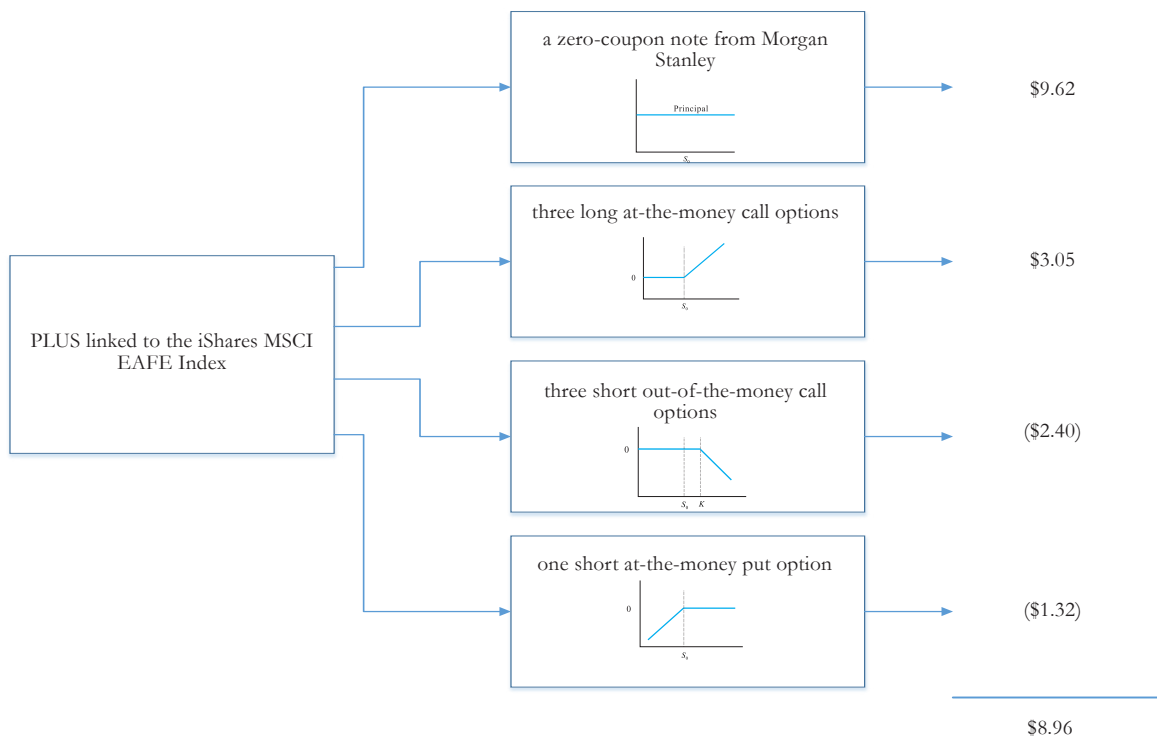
PLUS linked to the iShares MSCI EAFE Index

a zero-coupon note from Morgan Stanley

Principal

$S_0$

$9.62

three long at-the-money call options

0

$S_0$

$3.05

three short out-of-the-money call options

0

$S_0$ $K$

($2.40)

one short at-the-money put option

0

$S_0$

($1.32)

$8.96